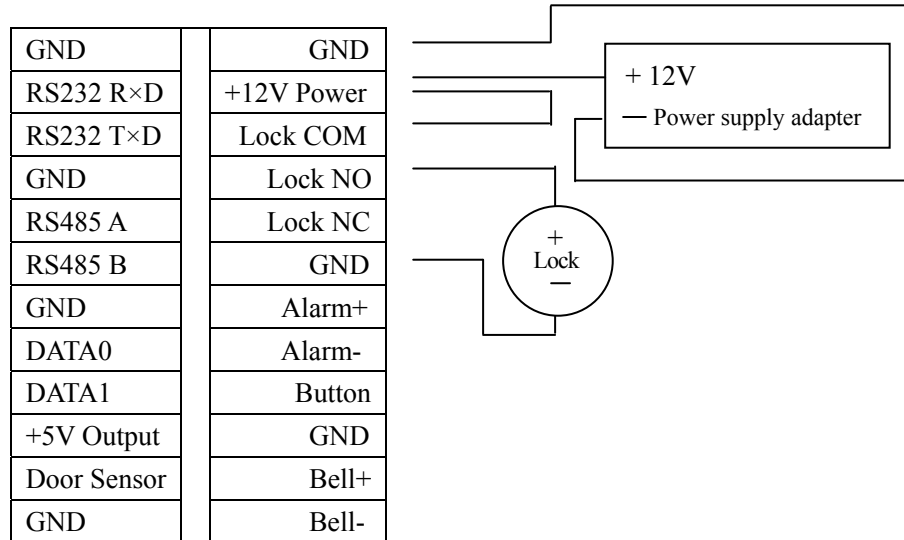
| GND |
|---|
| RS232 R×D |
| RS232 T×D |
| GND |
| RS485 A |
| RS485 B |
| GND |
| DATA0 |
| DATA1 |
| +5V Output |
| Door Sensor |
| GND |

| GND |
|---|
| +12V Power |
| Lock COM |
| Lock NO |
| Lock NC |
| GND |
| Alarm+ |
| Alarm- |
| Button |
| GND |
| Bell+ |
| Bell- |

+ 12V
— Power supply adapter

+
Lock
—